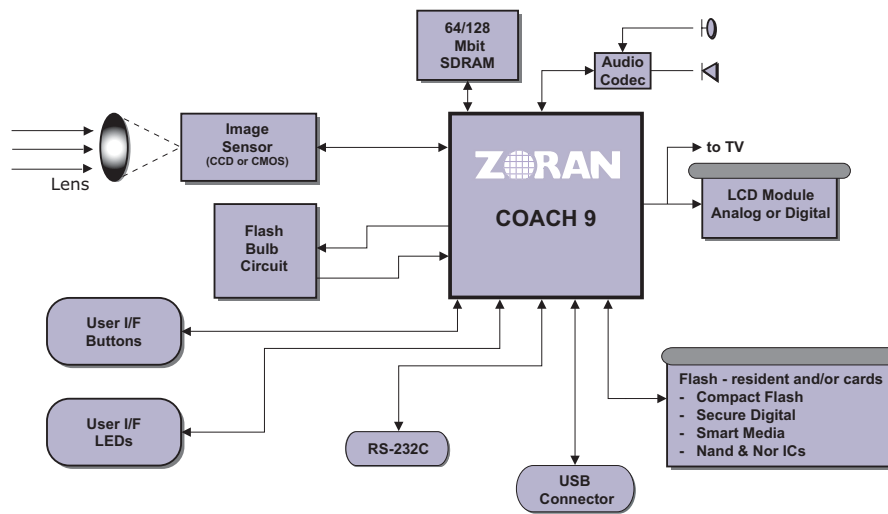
64/128 Mbit SDRAM

Audio Codec

Lens

Image Sensor (CCD or CMOS)

ZORAN

COACH 9

to TV

LCD Module Analog or Digital

Flash Bulb Circuit

User I/F Buttons

User I/F LEDs

RS-232C

USB Connector

Flash - resident and/or cards
- Compact Flash
- Secure Digital
- Smart Media
- Nand & Nor ICs